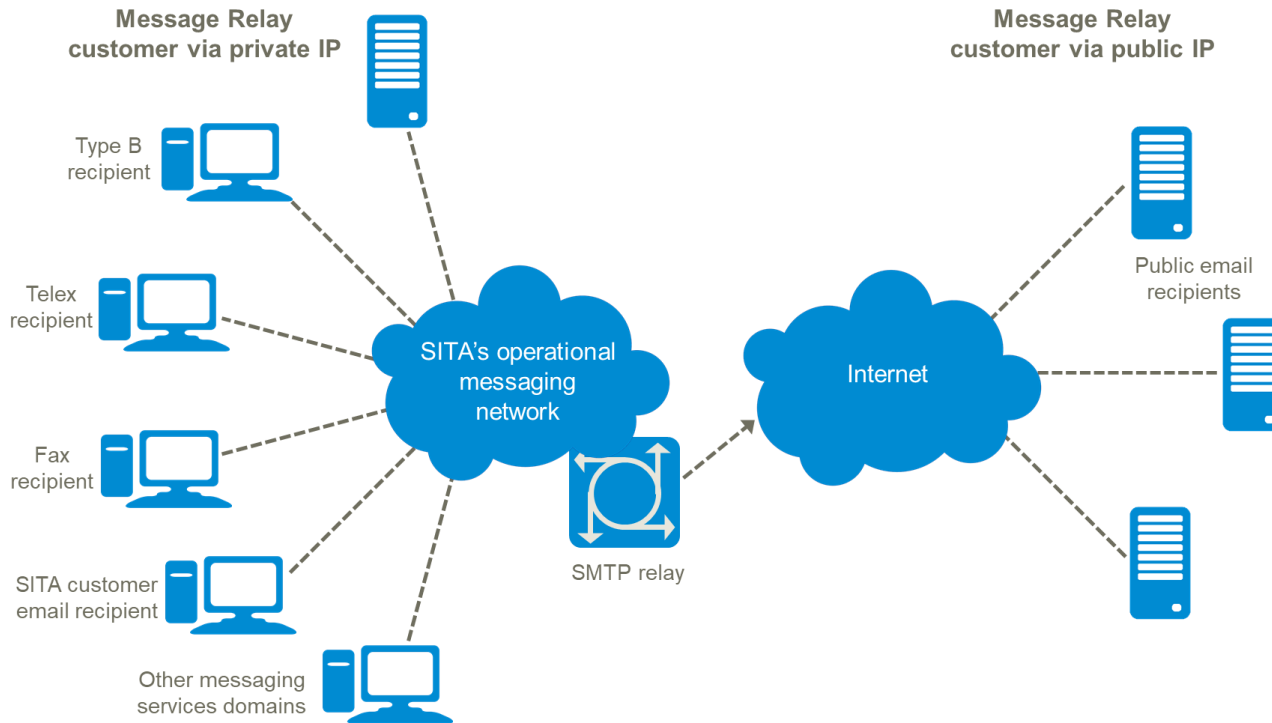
Message Relay customer via private IP

Message Relay customer via public IP

Type B recipient

Telex recipient

Fax recipient

SITA customer email recipient

Other messaging services domains

SITA's operational messaging network

SMTP relay

Internet

Public email recipients